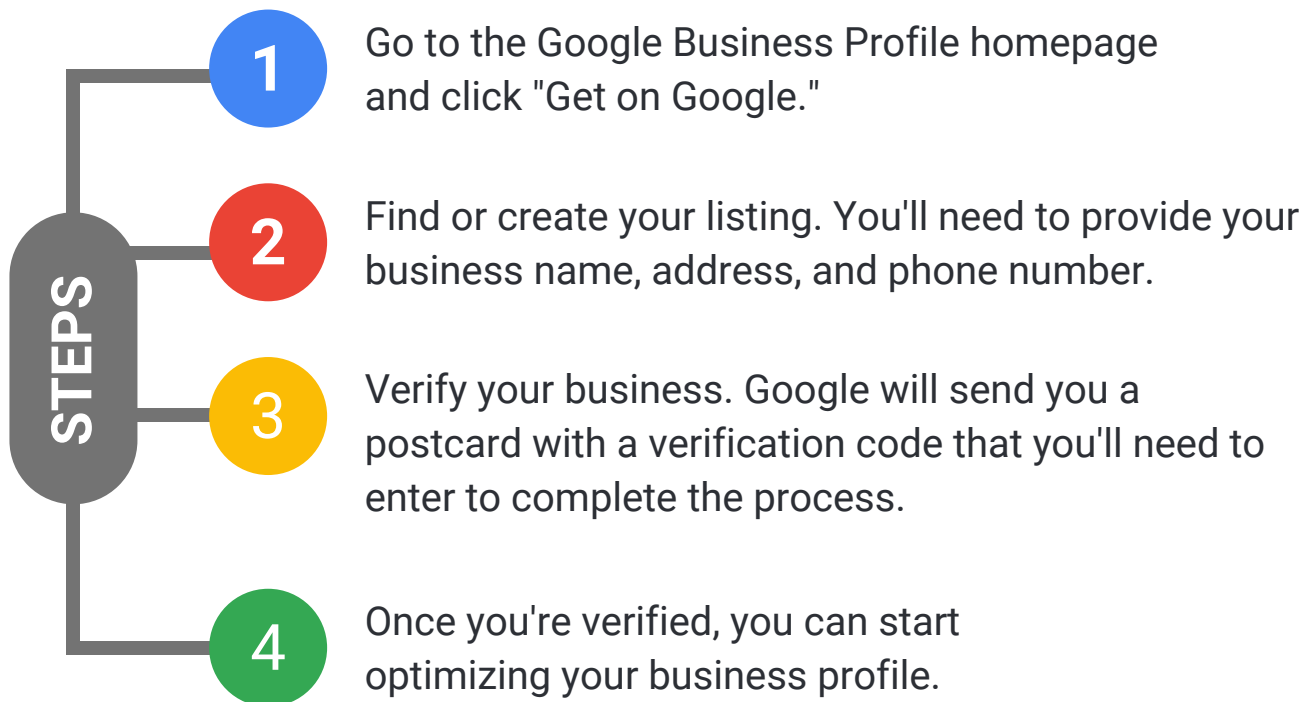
STEPS

1 Go to the Google Business Profile homepage and click "Get on Google."

2 Find or create your listing. You'll need to provide your business name, address, and phone number.

3 Verify your business. Google will send you a postcard with a verification code that you'll need to enter to complete the process.

4 Once you're verified, you can start optimizing your business profile.